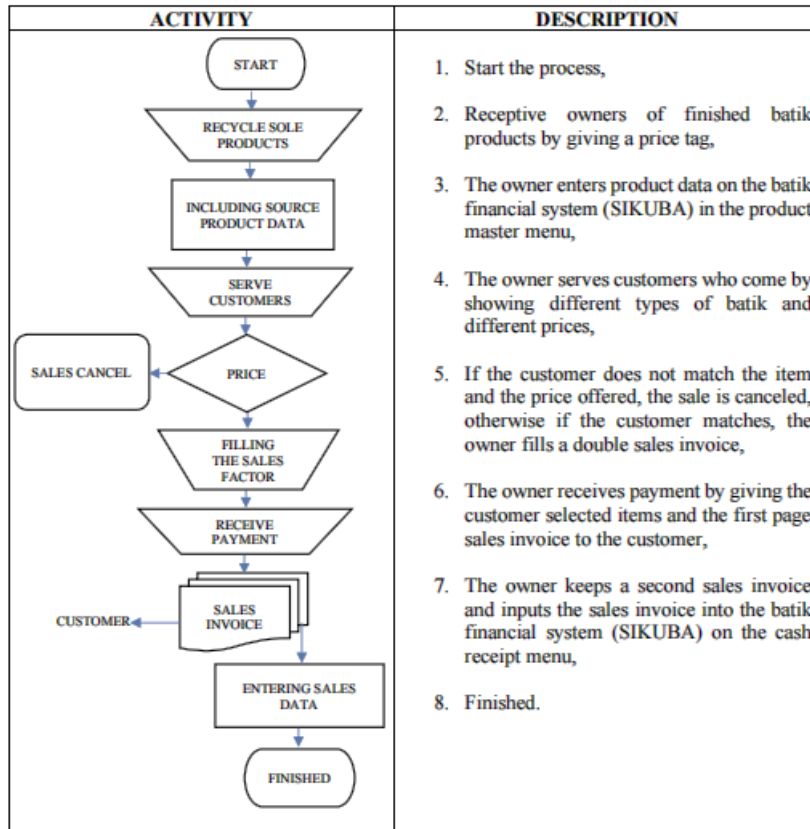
| ACTIVITY | DESCRIPTION |
|---|---|
| START<br>RECYCLE SOLE PRODUCTS<br>INCLUDING SOURCE PRODUCT DATA<br>SERVE CUSTOMERS<br>SALES CANCEL<br>PRICE<br>FILLING THE SALES FACTOR<br>RECEIVE PAYMENT<br>CUSTOMER<br>SALES INVOICE<br>ENTERING SALES DATA<br>FINISHED | 1. Start the process,<br>2. Receptive owners of finished batik products by giving a price tag,<br>3. The owner enters product data on the batik financial system (SIKUBA) in the product master menu,<br>4. The owner serves customers who come by showing different types of batik and different prices,<br>5. If the customer does not match the item and the price offered, the sale is canceled, otherwise if the customer matches, the owner fills a double sales invoice,<br>6. The owner receives payment by giving the customer selected items and the first page sales invoice to the customer,<br>7. The owner keeps a second sales invoice and inputs the sales invoice into the batik financial system (SIKUBA) on the cash receipt menu,<br>8. Finished. |